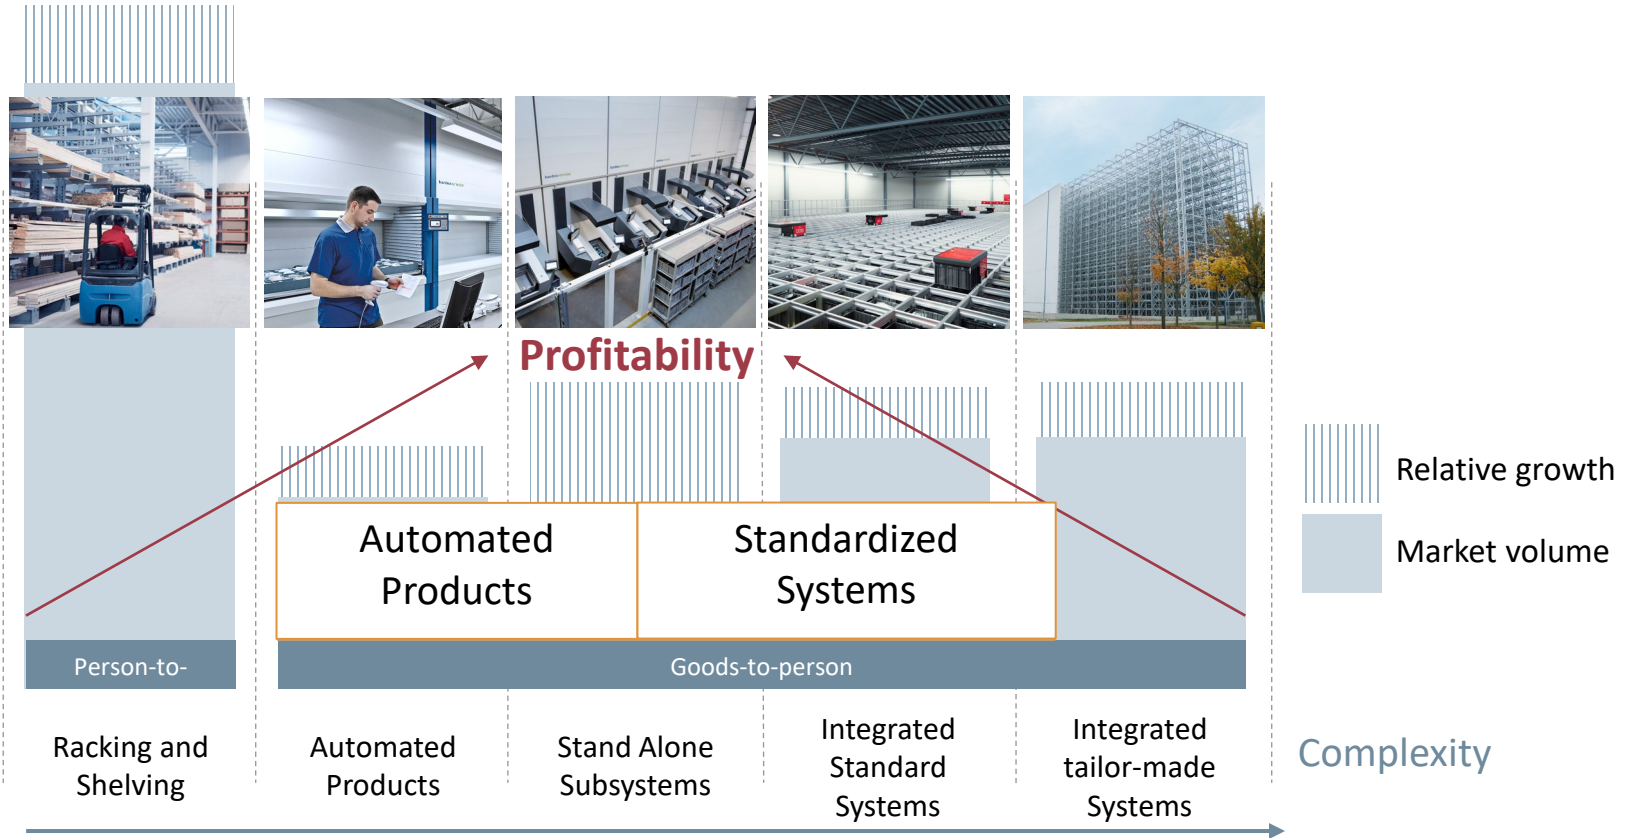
Profitability

Automated Products

Standardized Systems

Relative growth

Market volume

Person-to-

Goods-to-person

Racking and Shelving

Automated Products

Stand Alone Subsystems

Integrated Standard Systems

Integrated tailor-made Systems

Complexity